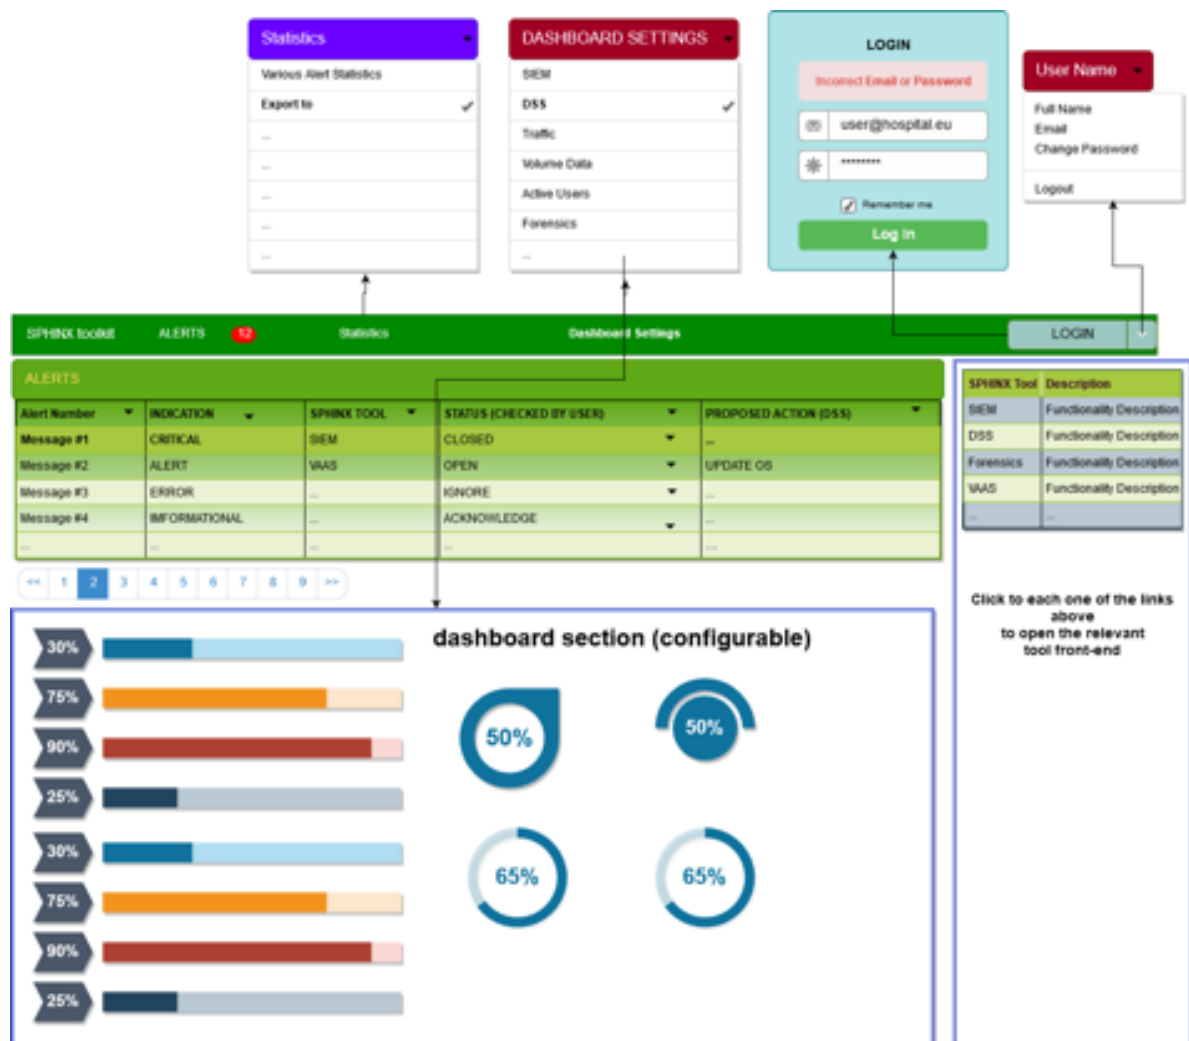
Statistics

Various Alert Statistics

Export to

...

...

...

...

...

DASHBOARD SETTINGS

SIEM

DSS

Traffic

Volume Data

Active Users

Forensics

...

LOGIN

Incorrect Email or Password

user@hospital.eu

*********

Remember me

Log In

User Name

Full Name

Email

Change Password

Logout

SPHINX toolkit ALERTS 12 Statistics Dashboard Settings LOGIN

ALERTS

| Alert Number | INDICATION | SPHINX TOOL | STATUS (CHECKED BY USER) | PROPOSED ACTION (DSS) |
|---|---|---|---|---|
| Message #1 | CRITICAL | SIEM | CLOSED | ... |
| Message #2 | ALERT | VAAS | OPEN | UPDATE OS |
| Message #3 | ERROR | ... | IGNORE | ... |
| Message #4 | INFORMATIONAL | ... | ACKNOWLEDGE | ... |
| ... | ... | ... | ... | ... |

<< 1 2 3 4 5 6 7 8 9 >>

| SPHINX Tool | Description |
|---|---|
| SIEM | Functionality Description |
| DSS | Functionality Description |
| Forensics | Functionality Description |
| VAAS | Functionality Description |
| ... | ... |

Click to each one of the links above to open the relevant tool front-end

dashboard section (configurable)

30%

75%

90%

25%

30%

75%

90%

25%

50%

50%

65%

65%